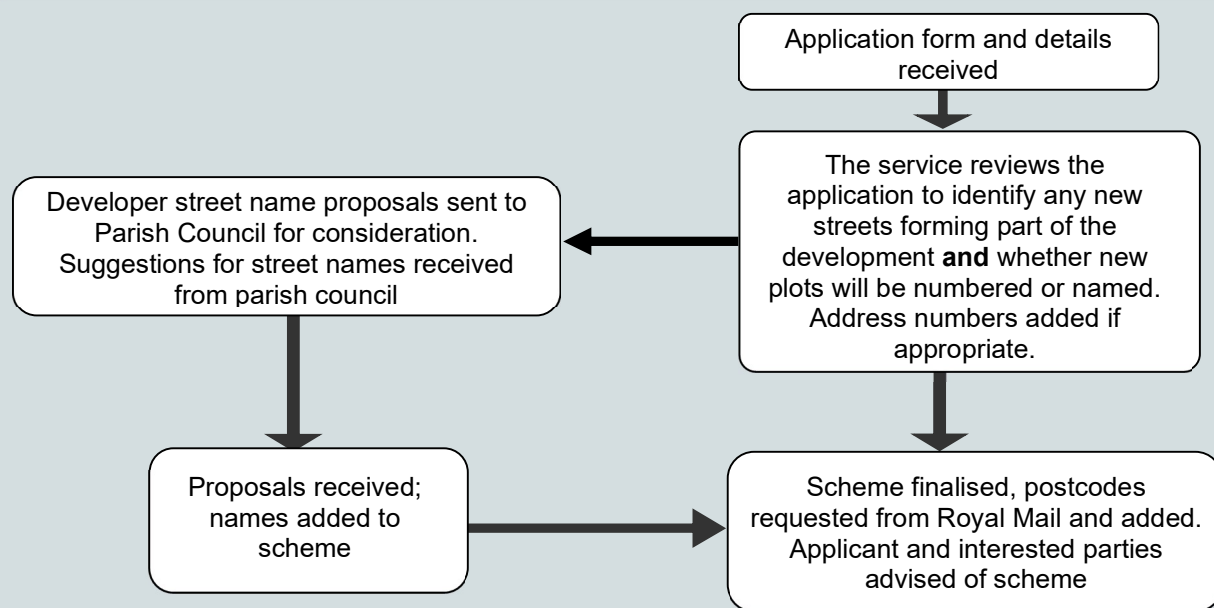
Application form and details received

The service reviews the application to identify any new streets forming part of the development **and** whether new plots will be numbered or named. Address numbers added if appropriate.

Developer street name proposals sent to Parish Council for consideration. Suggestions for street names received from parish council

Proposals received; names added to scheme

Scheme finalised, postcodes requested from Royal Mail and added. Applicant and interested parties advised of scheme